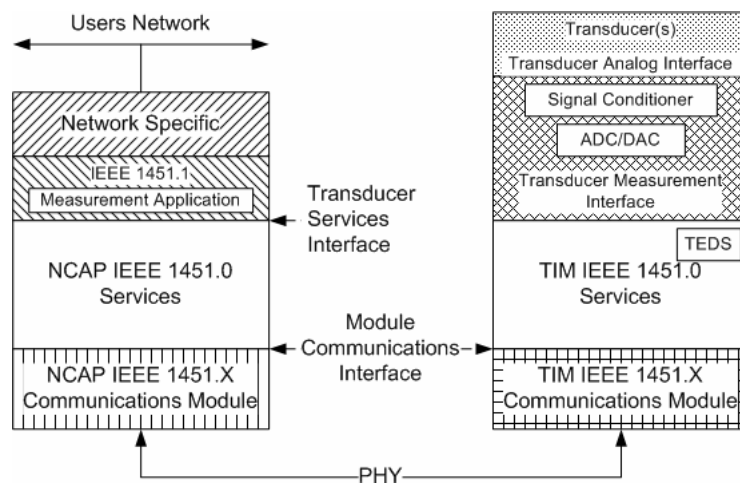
Users Network

Network Specific

IEEE 1451.1

Measurement Application

Transducer Services Interface

NCAP IEEE 1451.0 Services

Module Communications Interface

NCAP IEEE 1451.X Communications Module

Transducer(s)

Transducer Analog Interface

Signal Conditioner

ADC/DAC

Transducer Measurement Interface

TEDS

TIM IEEE 1451.0 Services

TIM IEEE 1451.X Communications Module

PHY